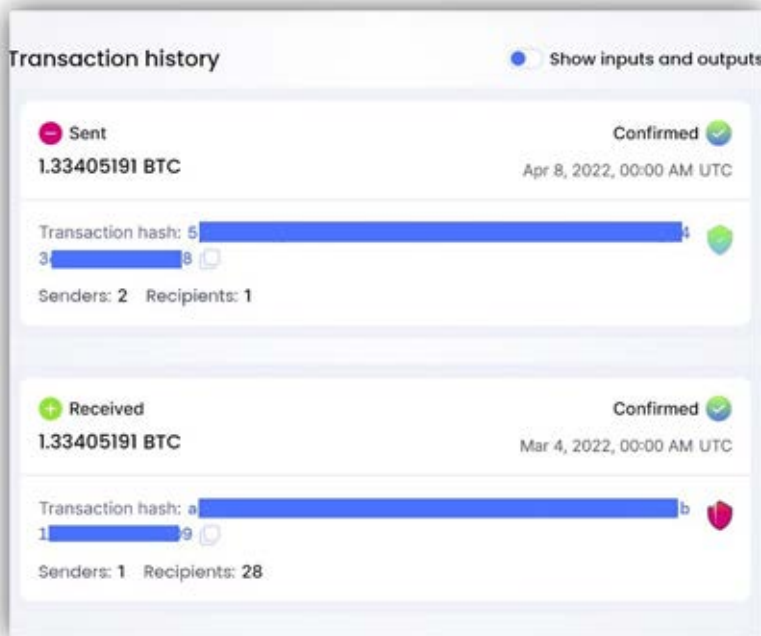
Transaction history

Show inputs and outputs

Sent
1.33405191 BTC

Confirmed
Apr 8, 2022, 00:00 AM UTC

Transaction hash: 5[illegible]4
3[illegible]8

Senders: 2 Recipients: 1

Received
1.33405191 BTC

Confirmed
Mar 4, 2022, 00:00 AM UTC

Transaction hash: a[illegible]b
1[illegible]9

Senders: 1 Recipients: 28